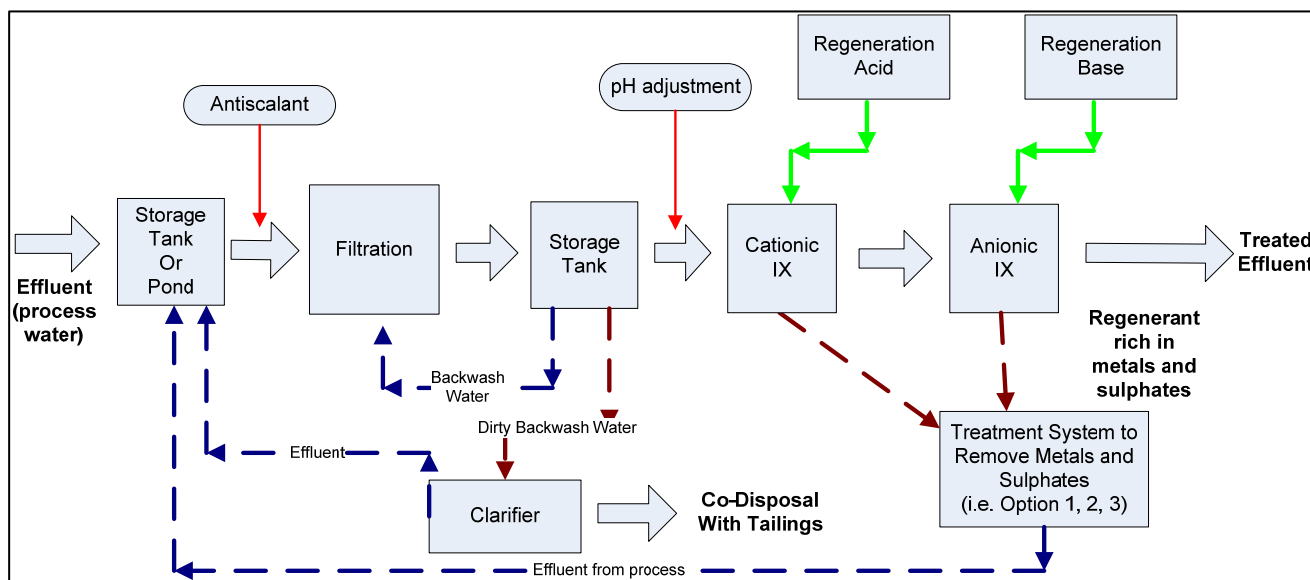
Regeneration Acid

Regeneration Base

Antiscalant

pH adjustment

Effluent (process water)

Storage Tank Or Pond

Filtration

Storage Tank

Cationic IX

Anionic IX

Treated Effluent

Regenerant rich in metals and sulphates

Backwash Water

Dirty Backwash Water

Effluent

Clarifier

Co-Disposal With Tailings

Treatment System to Remove Metals and Sulphates (i.e. Option 1, 2, 3)

Effluent from process